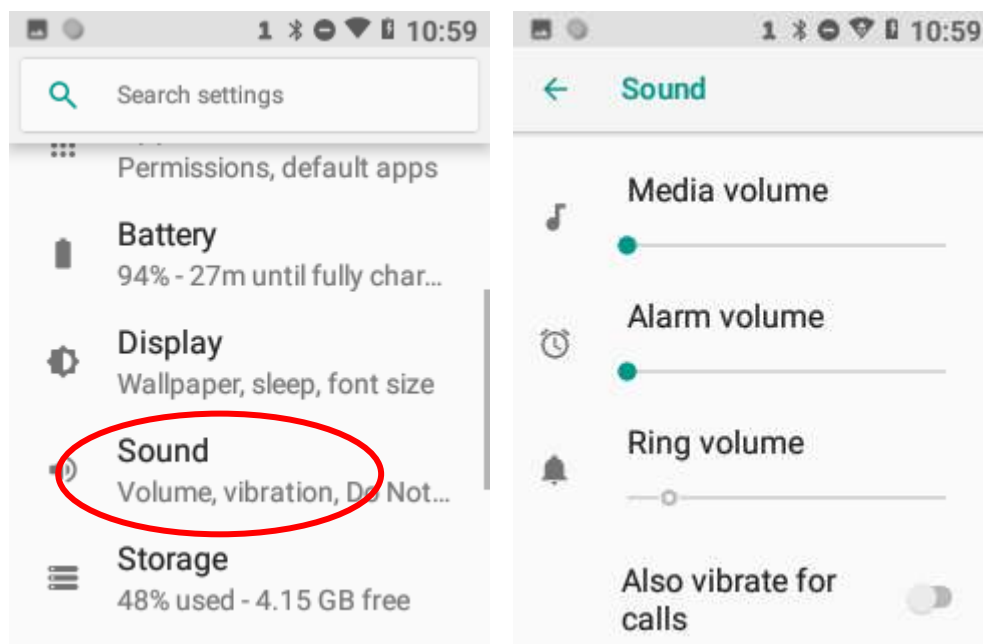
1 10:59

Search settings

Permissions, default apps

Battery
94% - 27m until fully char...

Display
Wallpaper, sleep, font size

Sound
Volume, vibration, Do Not...

Storage
48% used - 4.15 GB free

1 10:59

Sound

Media volume

Alarm volume

Ring volume

Also vibrate for calls